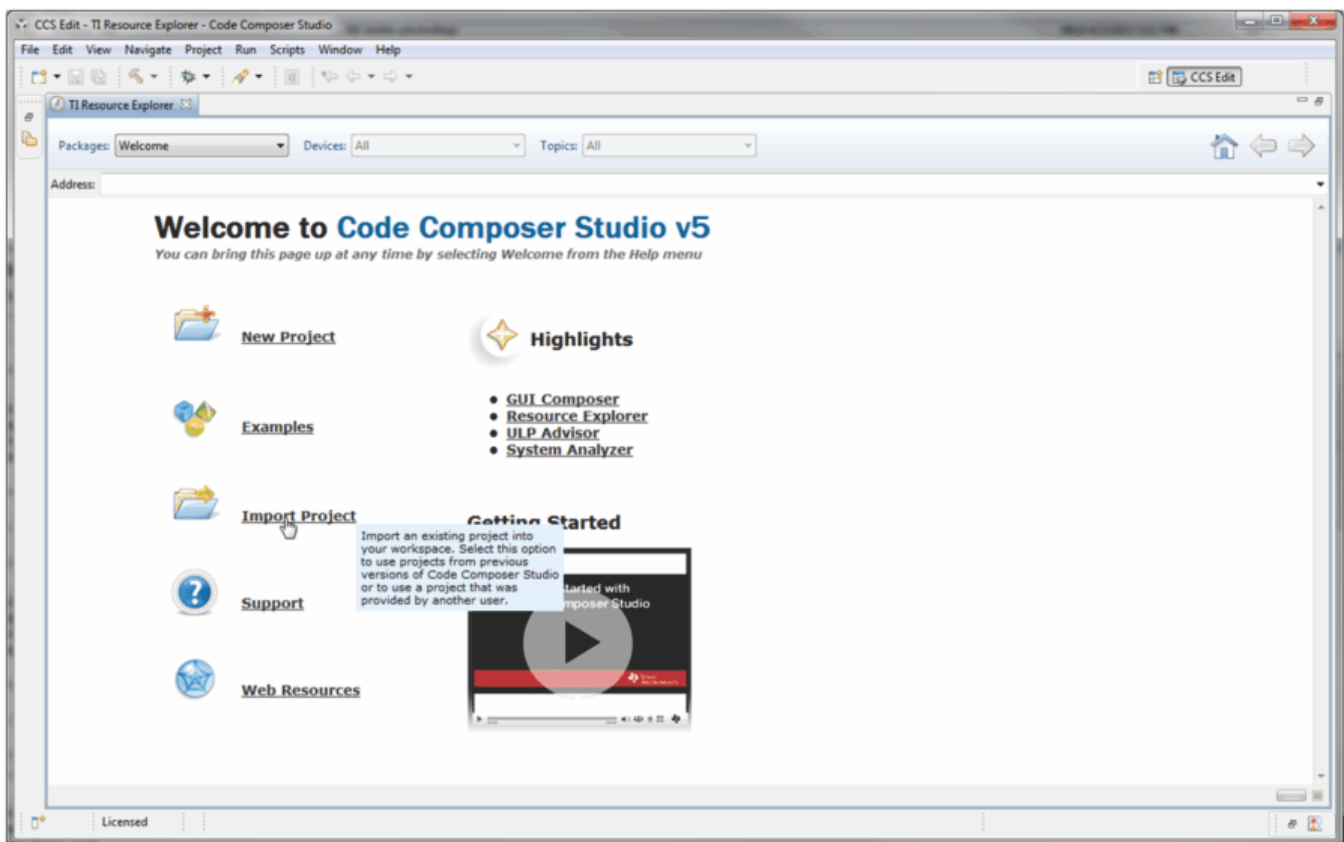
CCS Edit - TI Resource Explorer - Code Composer Studio

File Edit View Navigate Project Run Scripts Window Help

CCS Edit

TI Resource Explorer

Packages: Welcome Devices: All Topics: All

Address:

Welcome to Code Composer Studio v5

You can bring this page up at any time by selecting Welcome from the Help menu

New Project

Examples

Import Project

Support

Web Resources

Highlights

- GUI Composer
- Resource Explorer
- ULP Advisor
- System Analyzer

Getting Started

Import an existing project into your workspace. Select this option to use projects from previous versions of Code Composer Studio or to use a project that was provided by another user.

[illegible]tarted with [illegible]mposer Studio

Licensed